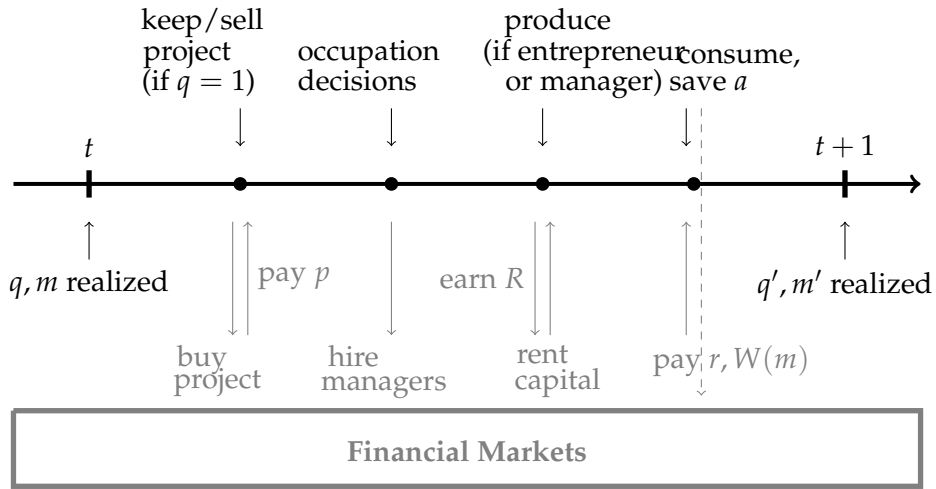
keep/sell project (if $q = 1$)

occupation decisions

produce (if entrepreneur or manager)

consume, save $a$

$t$

$t+1$

$q, m$ realized

pay $p$

earn $R$

$q', m'$ realized

buy project

hire managers

rent capital

pay $r, W(m)$

**Financial Markets**